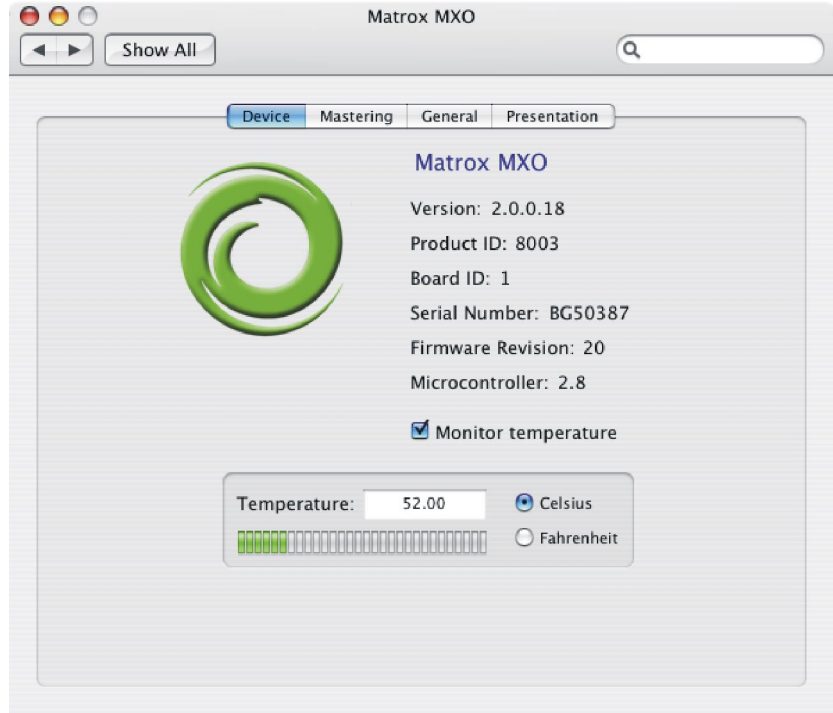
Matrox MXO

Show All

Device Mastering General Presentation

Matrox MXO

Version: 2.0.0.18

Product ID: 8003

Board ID: 1

Serial Number: BG50387

Firmware Revision: 20

Microcontroller: 2.8

Monitor temperature

Temperature: 52.00

Celsius

Fahrenheit